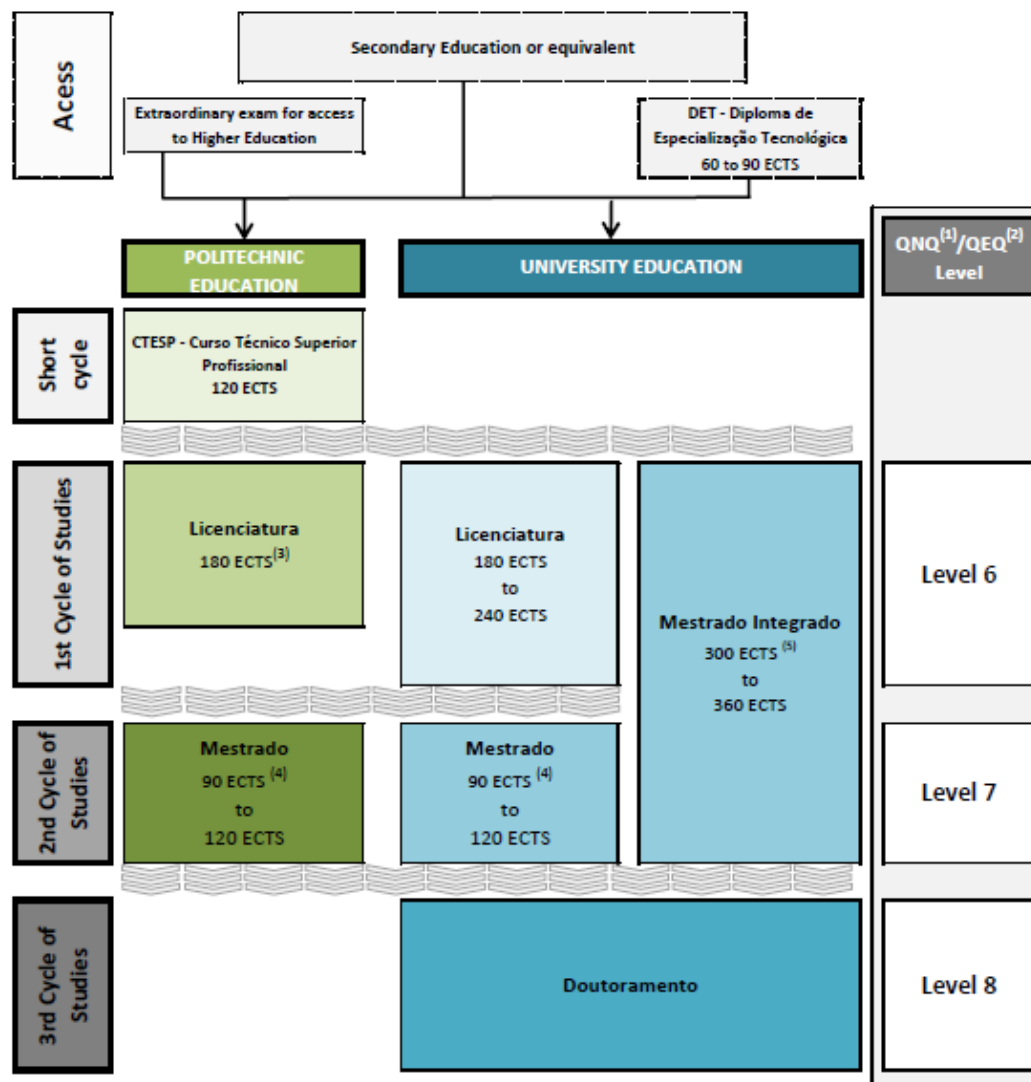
Acess

Secondary Education or equivalent

Extraordinary exam for access to Higher Education

DET - Diploma de Especialização Tecnológica 60 to 90 ECTS

POLITECHNIC EDUCATION

UNIVERSITY EDUCATION

QNQ$^{(1)}$/QEQ$^{(2)}$ Level

Short cycle

CTESP - Curso Técnico Superior Profissional 120 ECTS

1st Cycle of Studies

Licenciatura 180 ECTS$^{(3)}$

Licenciatura 180 ECTS to 240 ECTS

Mestrado Integrado 300 ECTS $^{(5)}$ to 360 ECTS

Level 6

2nd Cycle of Studies

Mestrado 90 ECTS $^{(4)}$ to 120 ECTS

Mestrado 90 ECTS $^{(4)}$ to 120 ECTS

Level 7

3rd Cycle of Studies

Doutoramento

Level 8